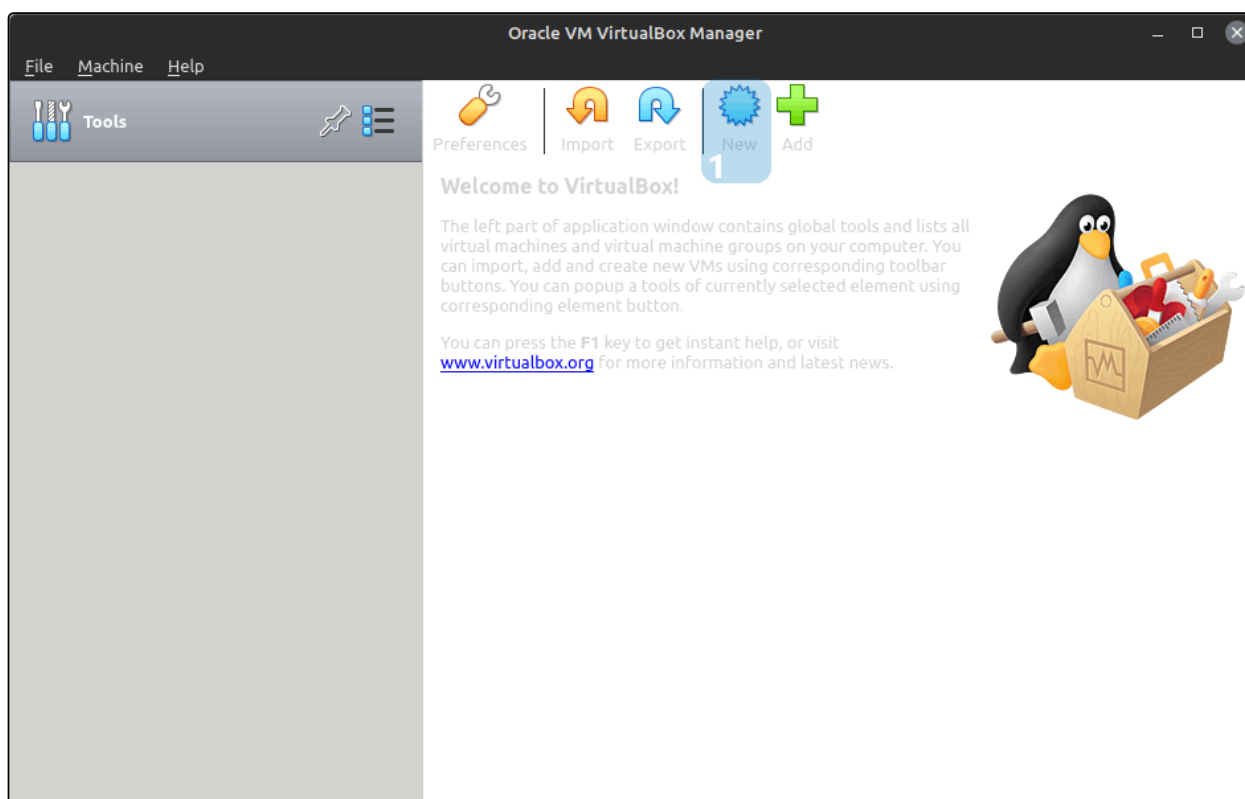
Oracle VM VirtualBox Manager

File Machine Help

Tools

Preferences Import Export New Add

1

Welcome to VirtualBox!

The left part of application window contains global tools and lists all virtual machines and virtual machine groups on your computer. You can import, add and create new VMs using corresponding toolbar buttons. You can popup a tools of currently selected element using corresponding element button.

You can press the **F1** key to get instant help, or visit www.virtualbox.org for more information and latest news.